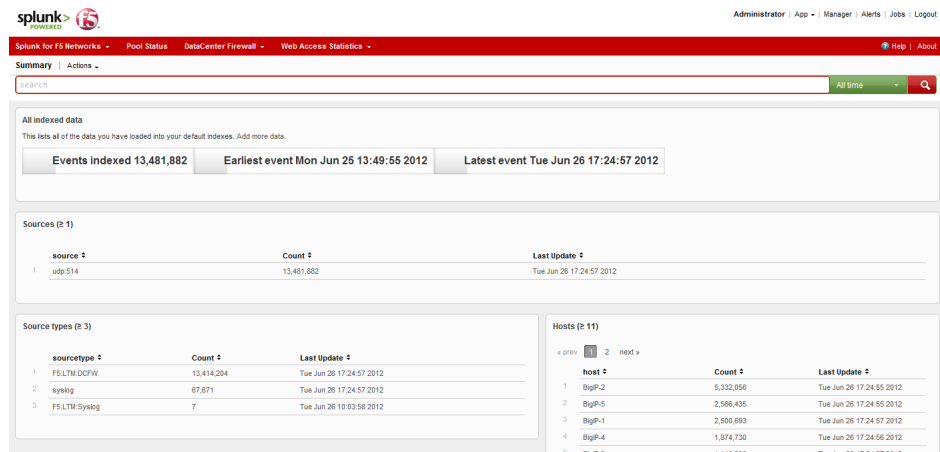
splunk> POWERED f5

Administrator | App | Manager | Alerts | Jobs | Logout

Splunk for F5 Networks | Pool Status | DataCenter Firewall | Web Access Statistics | Help | About

Summary | Actions

search | All time

All indexed data

This lists all of the data you have loaded into your default indexes. Add more data.

Events indexed 13,481,882 | Earliest event Mon Jun 25 13:49:55 2012 | Latest event Tue Jun 26 17:24:57 2012

Sources (≥ 1)

| | source | Count | Last Update |
|---|---|---|---|
| 1 | udp:514 | 13,481,882 | Tue Jun 26 17:24:57 2012 |

Source types (≥ 3)

| | sourcetype | Count | Last Update |
|---|---|---|---|
| 1 | F5:LTM:DCFW | 13,414,204 | Tue Jun 26 17:24:57 2012 |
| 2 | syslog | 67,671 | Tue Jun 26 17:24:57 2012 |
| 3 | F5:LTM:Syslog | 7 | Tue Jun 26 10:03:58 2012 |

Hosts (≥ 11)

« prev 1 2 next »

| | host | Count | Last Update |
|---|---|---|---|
| 1 | BigIP-2 | 5,332,056 | Tue Jun 26 17:24:55 2012 |
| 2 | BigIP-5 | 2,566,435 | Tue Jun 26 17:24:55 2012 |
| 3 | BigIP-1 | 2,500,693 | Tue Jun 26 17:24:57 2012 |
| 4 | BigIP-4 | 1,874,730 | Tue Jun 26 17:24:56 2012 |